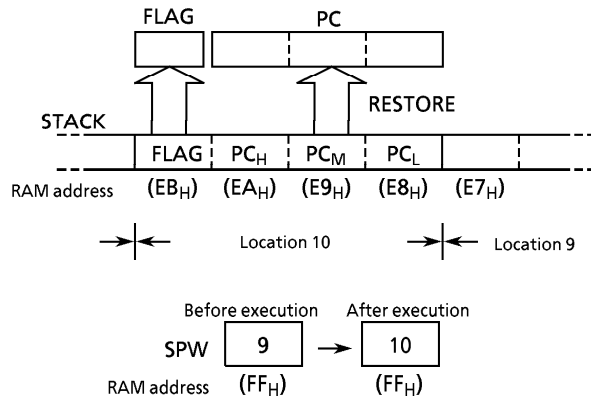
FLAG

PC

RESTORE

STACK

FLAG $PC_H$ $PC_M$ $PC_L$

RAM address ($EB_H$) ($EA_H$) ($E9_H$) ($E8_H$) ($E7_H$)

Location 10

Location 9

Before execution

After execution

SPW 9 10

RAM address ($FF_H$) ($FF_H$)